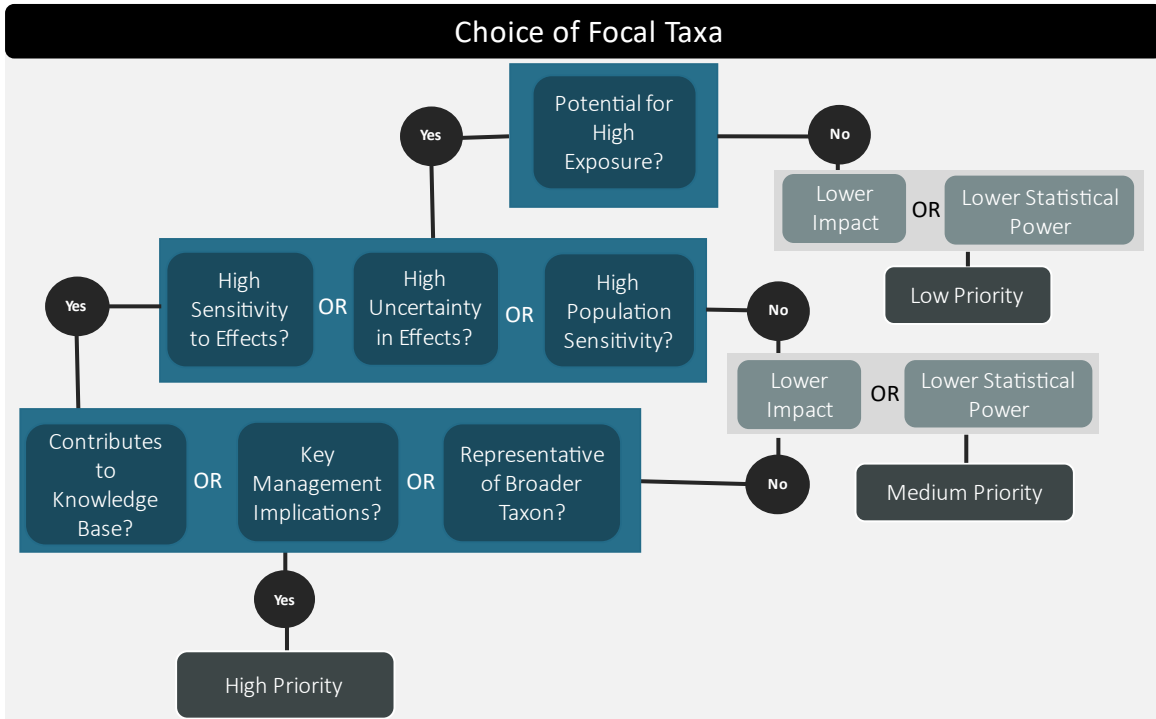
Choice of Focal Taxa

Potential for High Exposure?

Yes

No

Lower Impact

OR

Lower Statistical Power

Low Priority

High Sensitivity to Effects?

OR

High Uncertainty in Effects?

OR

High Population Sensitivity?

Yes

No

Lower Impact

OR

Lower Statistical Power

Medium Priority

Contributes to Knowledge Base?

OR

Key Management Implications?

OR

Representative of Broader Taxon?

No

Yes

High Priority